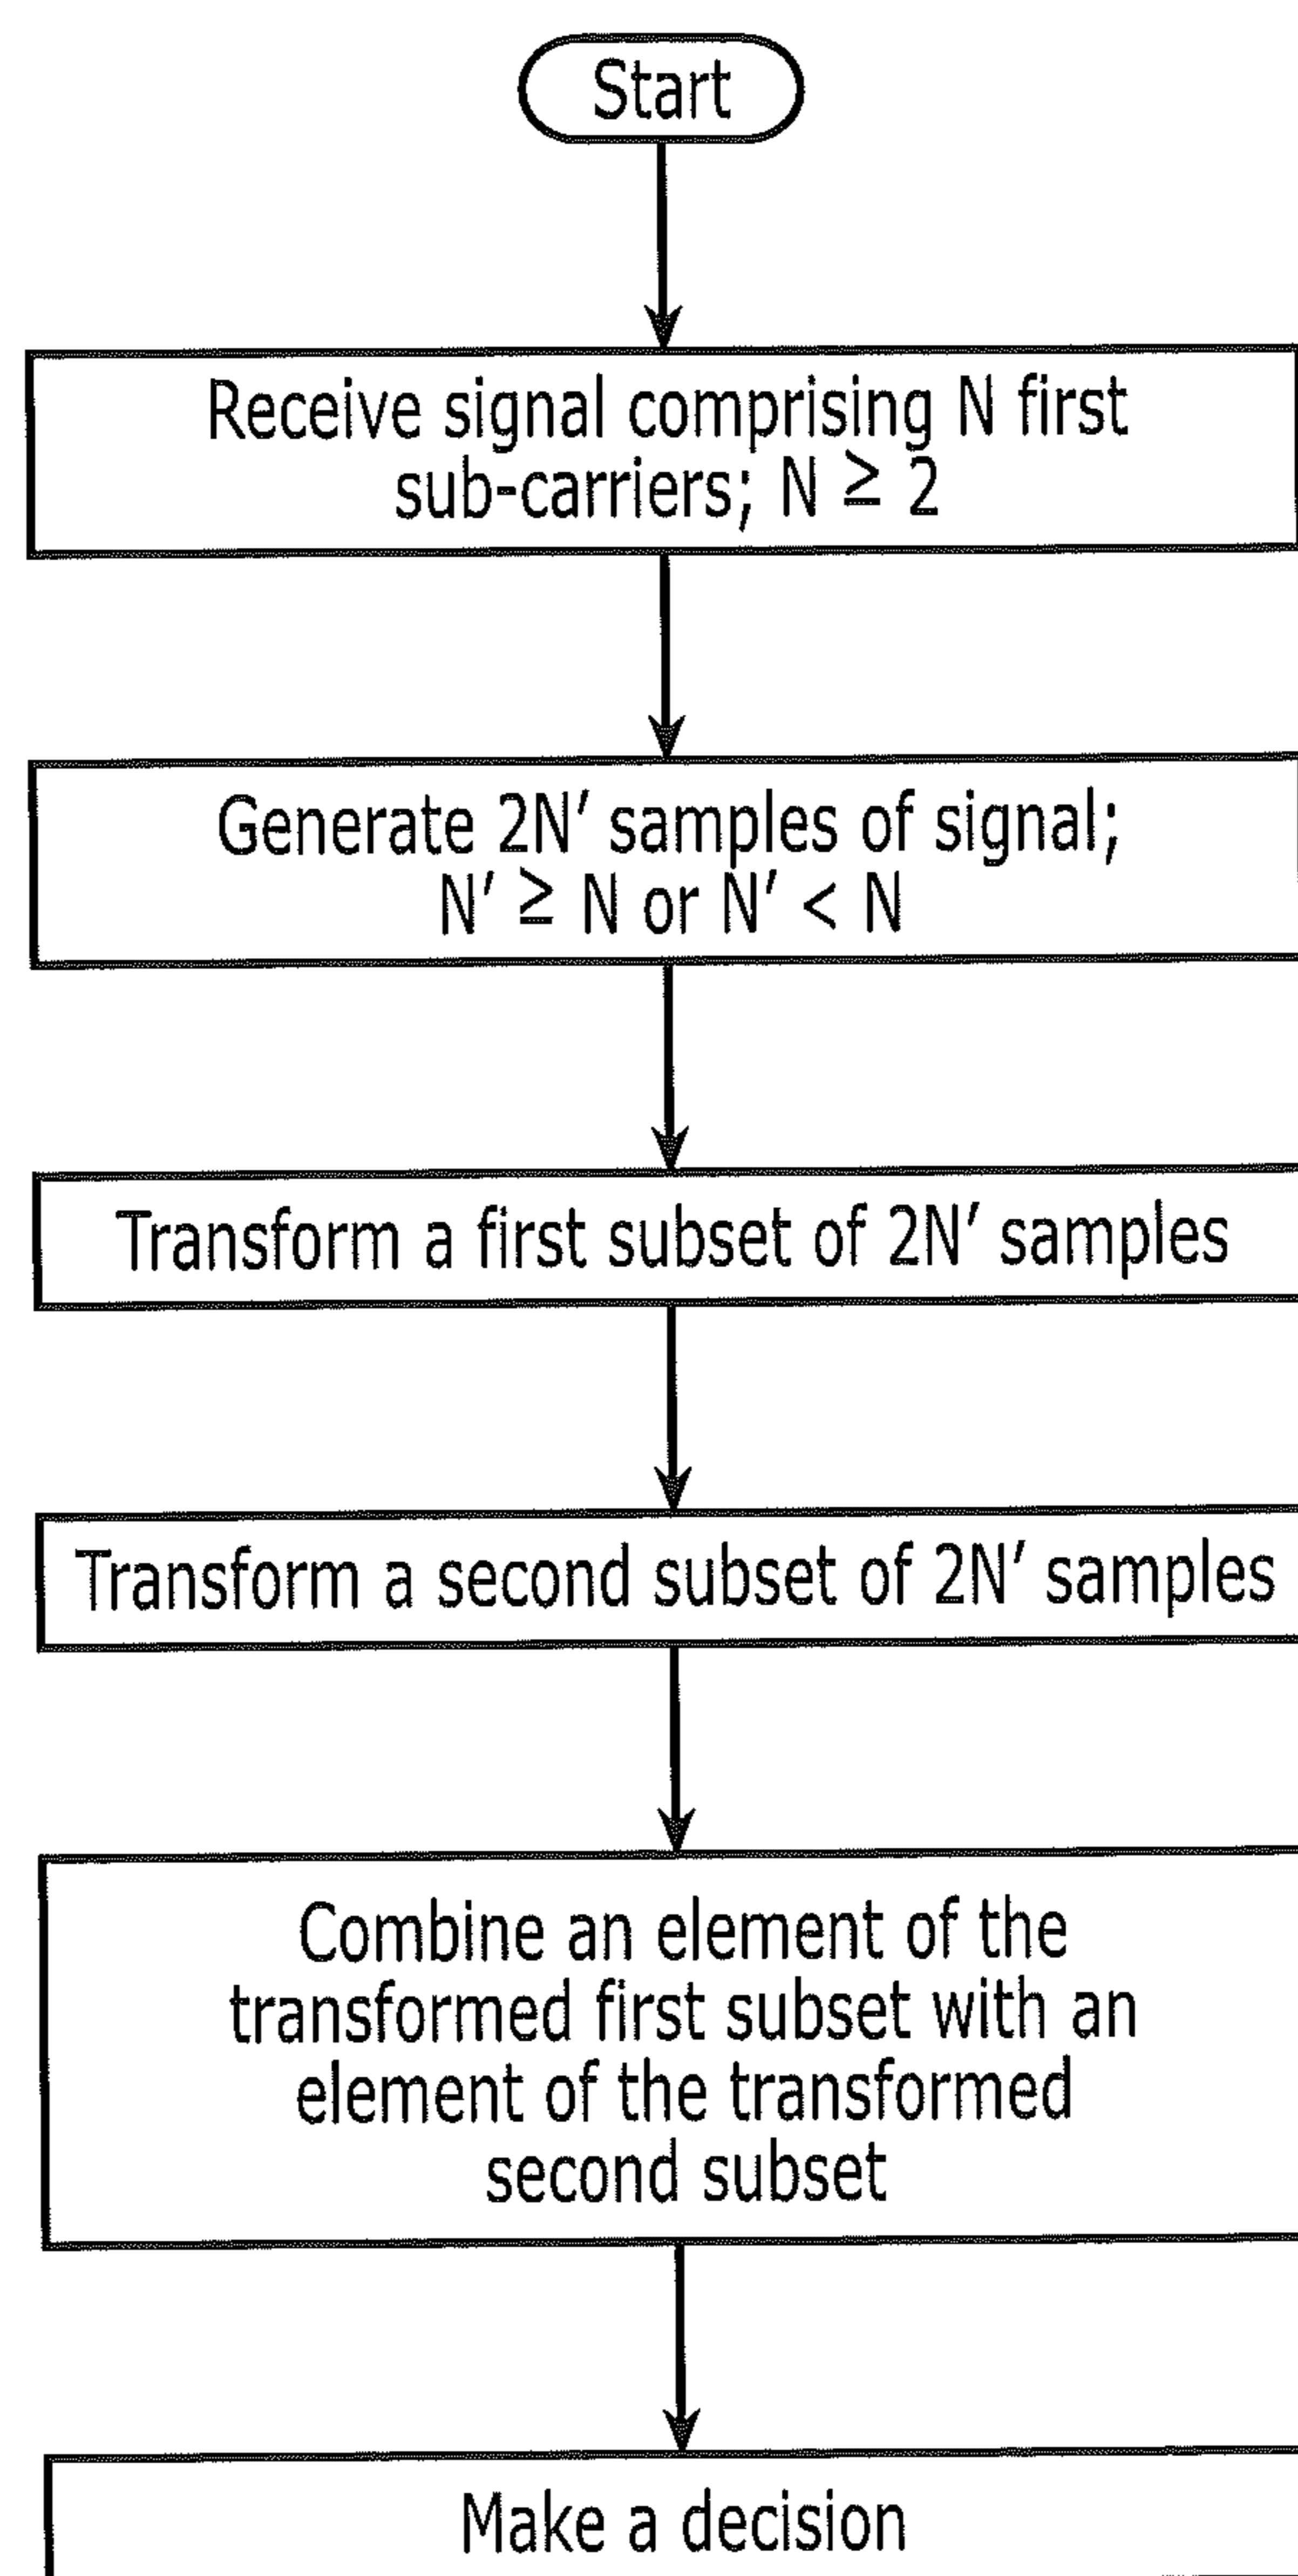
Start

Receive signal comprising N first sub-carriers; $N \geq 2$

Generate 2N′ samples of signal; $N' \geq N$ or $N' < N$

Transform a first subset of 2N′ samples

Transform a second subset of 2N′ samples

Combine an element of the transformed first subset with an element of the transformed second subset

Make a decision